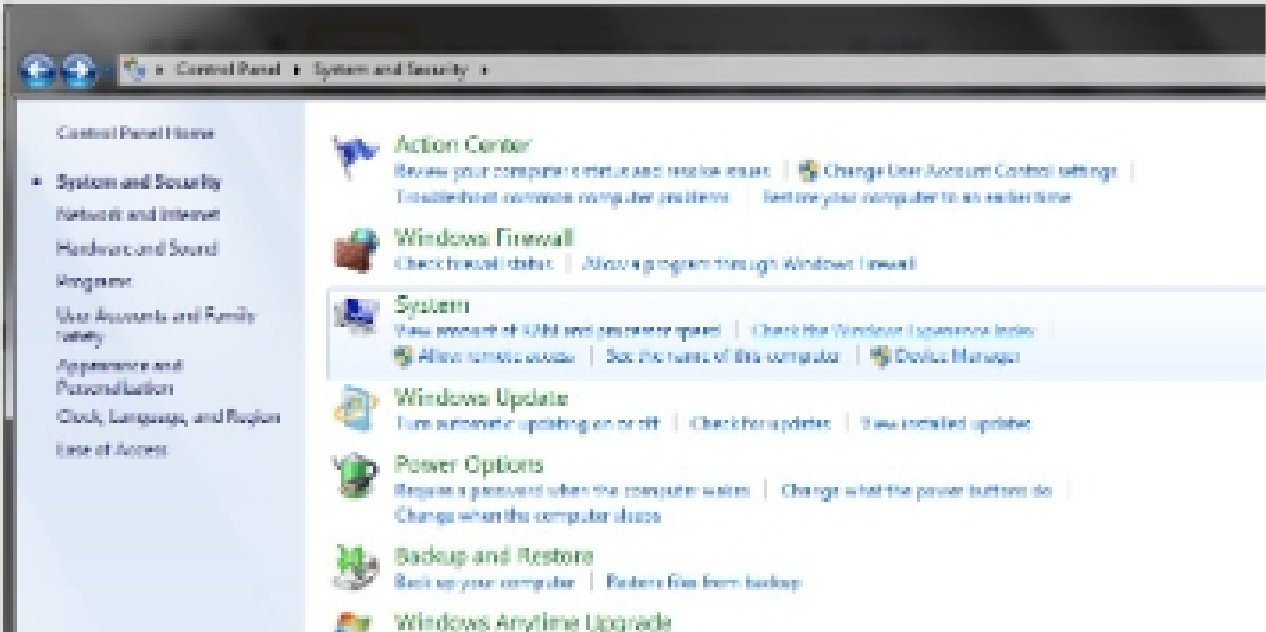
Control Panel ▸ System and Security ▸

Control Panel Home

System and Security
Network and Internet
Hardware and Sound
Programs
User Accounts and Family Safety
Appearance and Personalization
Clock, Language, and Region
Ease of Access

Action Center
Review your computer's status and resolve issues | Change User Account Control settings | Troubleshoot common computer problems | Restore your computer to an earlier time

Windows Firewall
Check firewall status | Allow a program through Windows Firewall

System
View amount of RAM and processor speed | Check the Windows Experience Index | Allow remote access | See the name of this computer | Device Manager

Windows Update
Turn automatic updating on or off | Check for updates | View installed updates

Power Options
Require a password when the computer wakes | Change what the power buttons do | Change when the computer sleeps

Backup and Restore
Back up your computer | Restore files from backup

Windows Anytime Upgrade